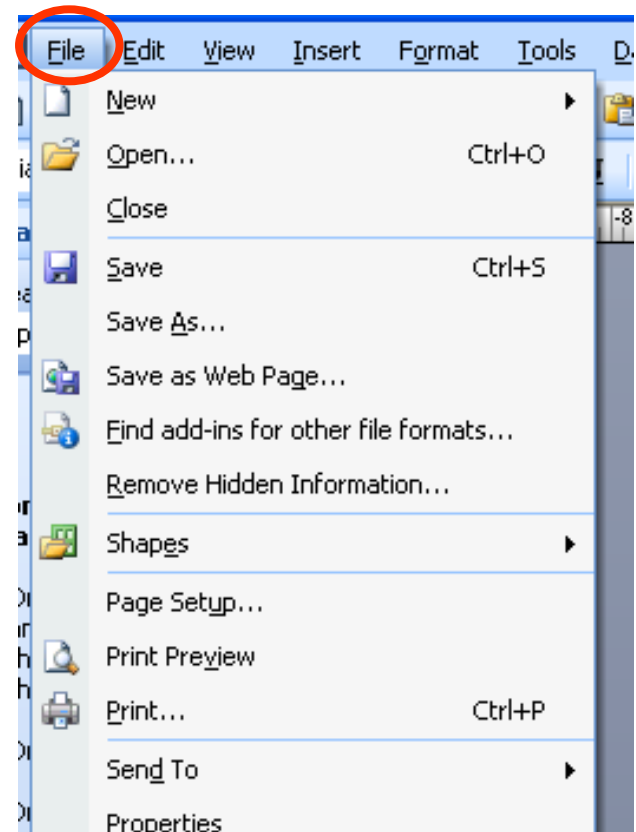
File Edit View Insert Format Tools D

New

Open... Ctrl+O

Close

Save Ctrl+S

Save As...

Save as Web Page...

Find add-ins for other file formats...

Remove Hidden Information...

Shapes

Page Setup...

Print Preview

Print... Ctrl+P

Send To

Properties